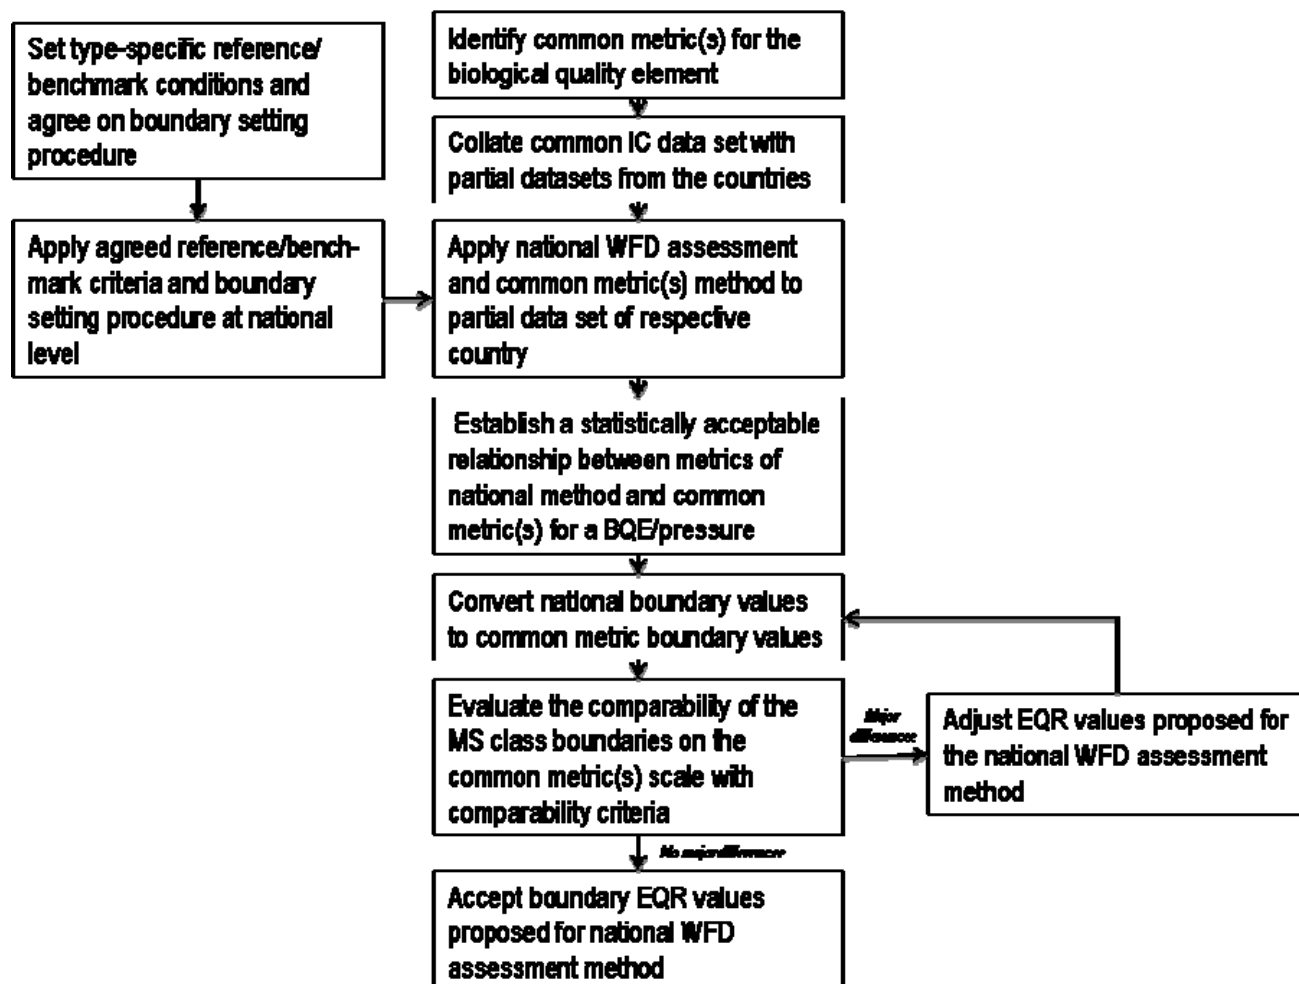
Set type-specific reference/ benchmark conditions and agree on boundary setting procedure

Apply agreed reference/benchmark criteria and boundary setting procedure at national level

Identify common metric(s) for the biological quality element

Collate common IC data set with partial datasets from the countries

Apply national WFD assessment and common metric(s) method to partial data set of respective country

Establish a statistically acceptable relationship between metrics of national method and common metric(s) for a BQE/pressure

Convert national boundary values to common metric boundary values

Evaluate the comparability of the MS class boundaries on the common metric(s) scale with comparability criteria

Major differences

Adjust EQR values proposed for the national WFD assessment method

No major differences

Accept boundary EQR values proposed for national WFD assessment method